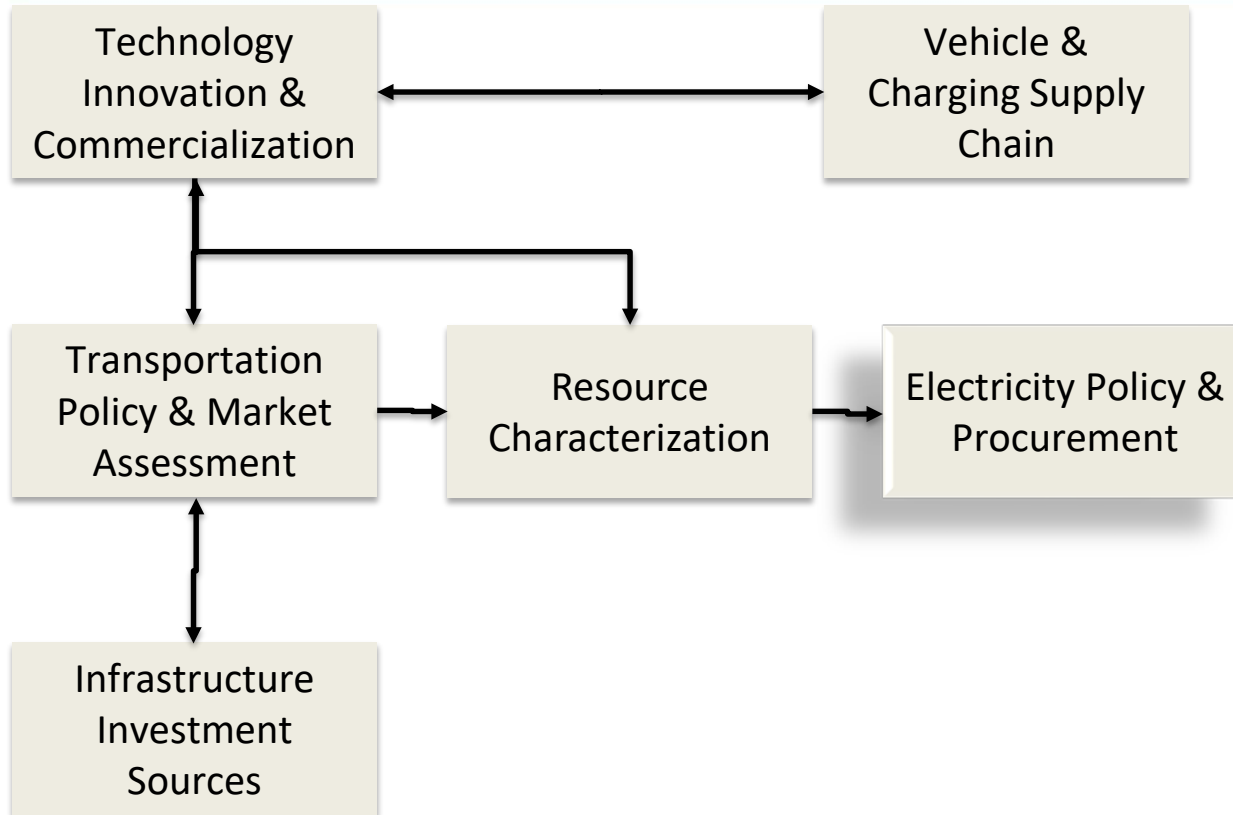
Technology Innovation & Commercialization

Vehicle & Charging Supply Chain

Transportation Policy & Market Assessment

Resource Characterization

Electricity Policy & Procurement

Infrastructure Investment Sources